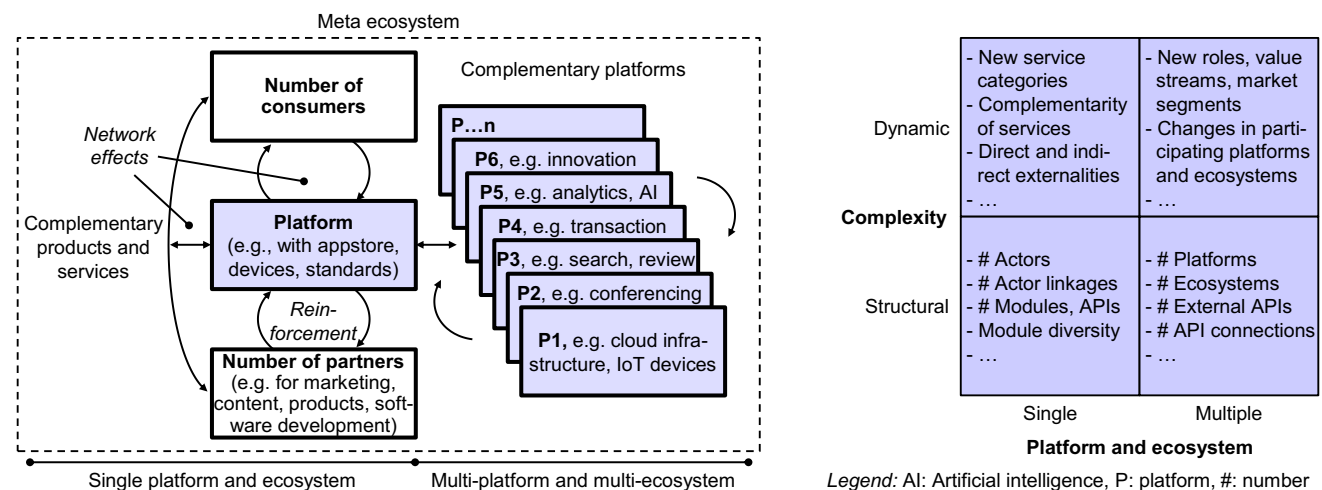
Meta ecosystem

Number of consumers

Complementary platforms

Network effects

P…n

P6, e.g. innovation

P5, e.g. analytics, AI

P4, e.g. transaction

P3, e.g. search, review

P2, e.g. conferencing

P1, e.g. cloud infrastructure, IoT devices

Complementary products and services

Platform (e.g., with appstore, devices, standards)

Reinforcement

Number of partners (e.g. for marketing, content, products, software development)

Single platform and ecosystem

Multi-platform and multi-ecosystem

| | Single | Multiple |
|---|---|---|
| Dynamic | - New service categories - Complementarity of services - Direct and indirect externalities - … | - New roles, value streams, market segments - Changes in participating platforms and ecosystems - … |
| Structural | - # Actors - # Actor linkages - # Modules, APIs - Module diversity - … | - # Platforms - # Ecosystems - # External APIs - # API connections - … |

Complexity

Platform and ecosystem

Legend: AI: Artificial intelligence, P: platform, #: number